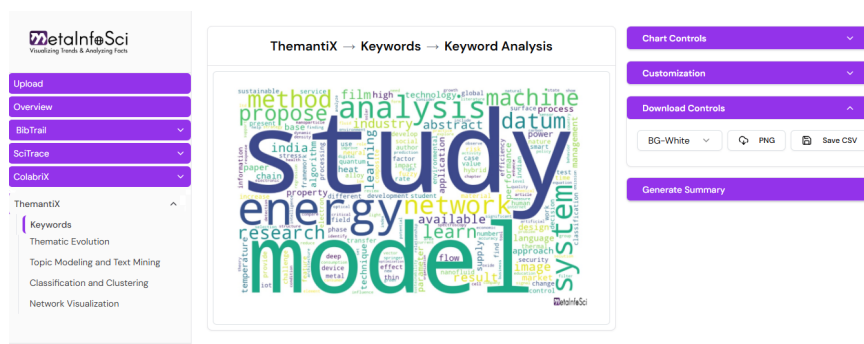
MetalnfoSci
Visualizing Trends & Analyzing Facts

Upload
Overview
BibTrail
SciTrace
ColabriX
ThemantiX
Keywords
Thematic Evolution
Topic Modeling and Text Mining
Classification and Clustering
Network Visualization

ThemantiX → Keywords → Keyword Analysis

study model energy analysis method propose machine datum network system research learn available india industry abstract film heat image result flow language approach learning algorithm sustainable technology application process power design property temperature development student security supply deep field effect device

MetalnfoSci

Chart Controls
Customization
Download Controls
BG-White
PNG
Save CSV
Generate Summary